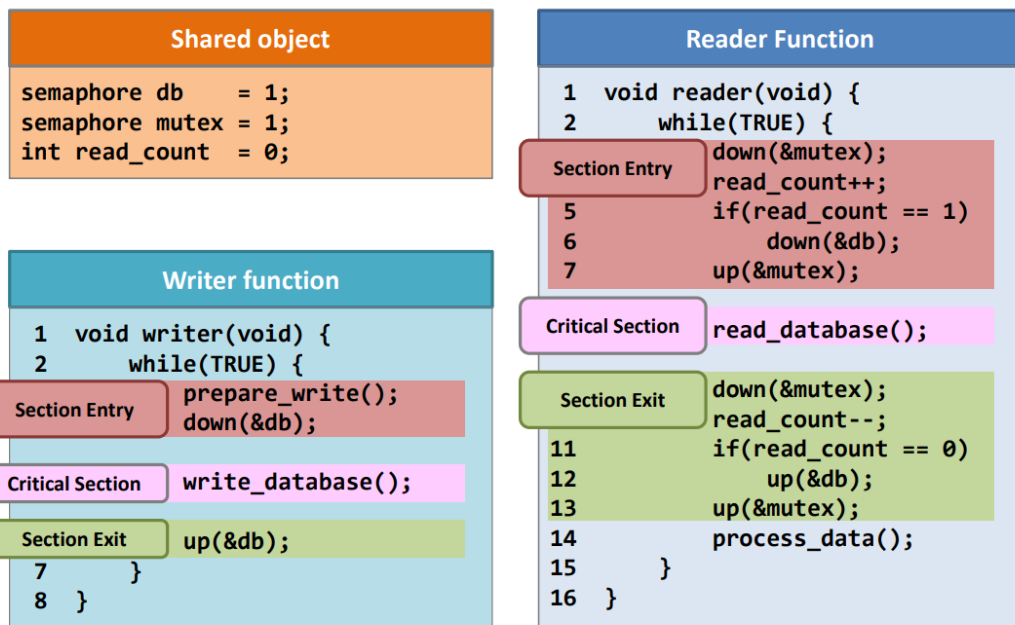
Shared object

semaphore db = 1;
semaphore mutex = 1;
int read_count = 0;

Writer function

1 void writer(void) {
2 while(TRUE) {
Section Entry
prepare_write();
down(&db);
Critical Section
write_database();
Section Exit
up(&db);
7 }
8 }

Reader Function

1 void reader(void) {
2 while(TRUE) {
Section Entry
down(&mutex);
read_count++;
5 if(read_count == 1)
6 down(&db);
7 up(&mutex);
Critical Section
read_database();
Section Exit
down(&mutex);
read_count--;
11 if(read_count == 0)
12 up(&db);
13 up(&mutex);
14 process_data();
15 }
16 }